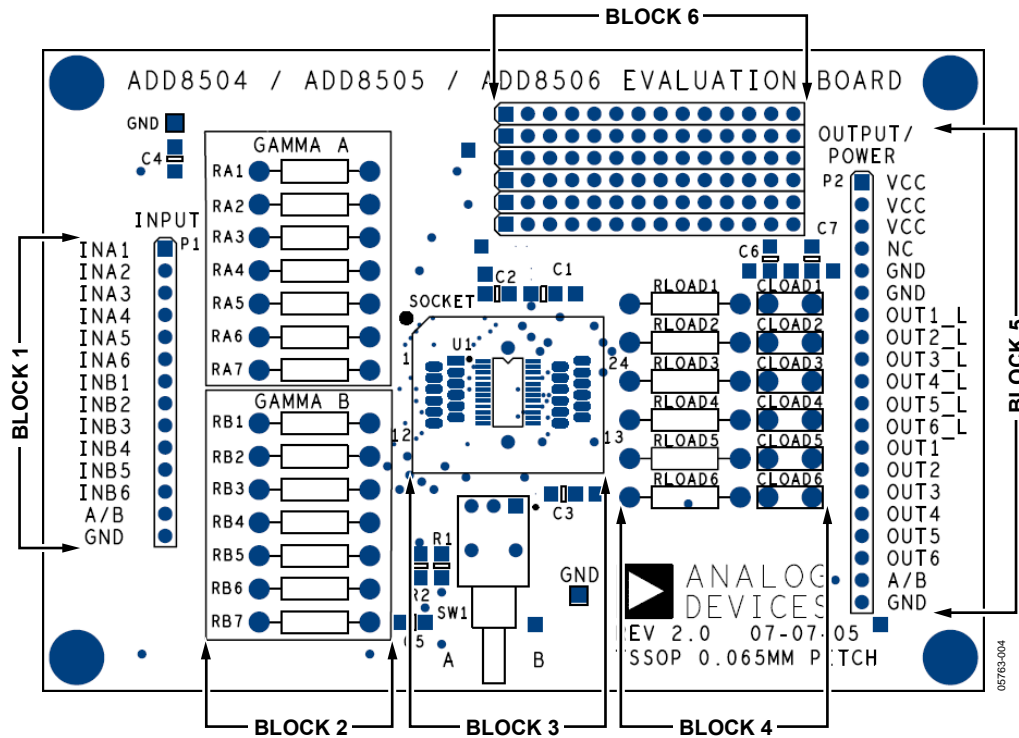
BLOCK 6

ADD8504 / ADD8505 / ADD8506 EVALUATION BOARD

GND
C4

GAMMA A
RA1
RA2
RA3
RA4
RA5
RA6
RA7

GAMMA B
RB1
RB2
RB3
RB4
RB5
RB6
RB7

INPUT
P1
INA1
INA2
INA3
INA4
INA5
INA6
INB1
INB2
INB3
INB4
INB5
INB6
A/B
GND

BLOCK 1

OUTPUT/
POWER
P2
VCC
VCC
VCC
NC
GND
GND
OUT1_L
OUT2_L
OUT3_L
OUT4_L
OUT5_L
OUT6_L
OUT1
OUT2
OUT3
OUT4
OUT5
OUT6
A/B
GND

BLOCK 5

C2 C1
C6 C7
SOCKET
U1
1
24
12
13
RLOAD1
RLOAD2
RLOAD3
RLOAD4
RLOAD5
RLOAD6
CLOAD1
CLOAD2
CLOAD3
CLOAD4
CLOAD5
CLOAD6
C3
R1
R2
SW1
C5
A
B
GND

ANALOG
DEVICES
REV 2.0 07-07-05
TSSOP 0.065MM PITCH

05763-004

BLOCK 2
BLOCK 3
BLOCK 4